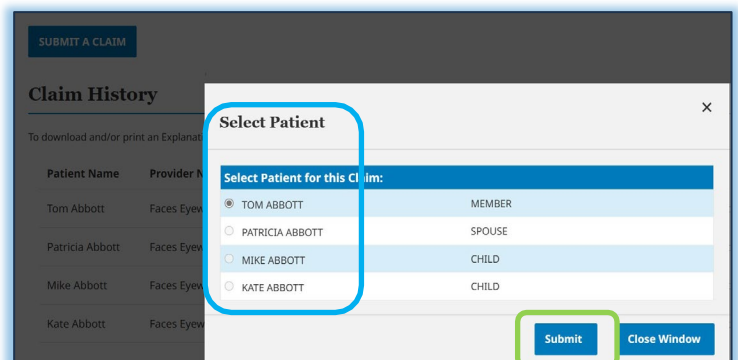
SUBMIT A CLAIM

Claim History

To download and/or print an Explanati

| Patient Name | Provider N |
|---|---|
| Tom Abbott | Faces Eyew |
| Patricia Abbott | Faces Eyew |
| Mike Abbott | Faces Eyew |
| Kate Abbott | Faces Eyew |

Select Patient

×

| Select Patient for this Claim: | |
|---|---|
| TOM ABBOTT | MEMBER |
| PATRICIA ABBOTT | SPOUSE |
| MIKE ABBOTT | CHILD |
| KATE ABBOTT | CHILD |

Submit

Close Window